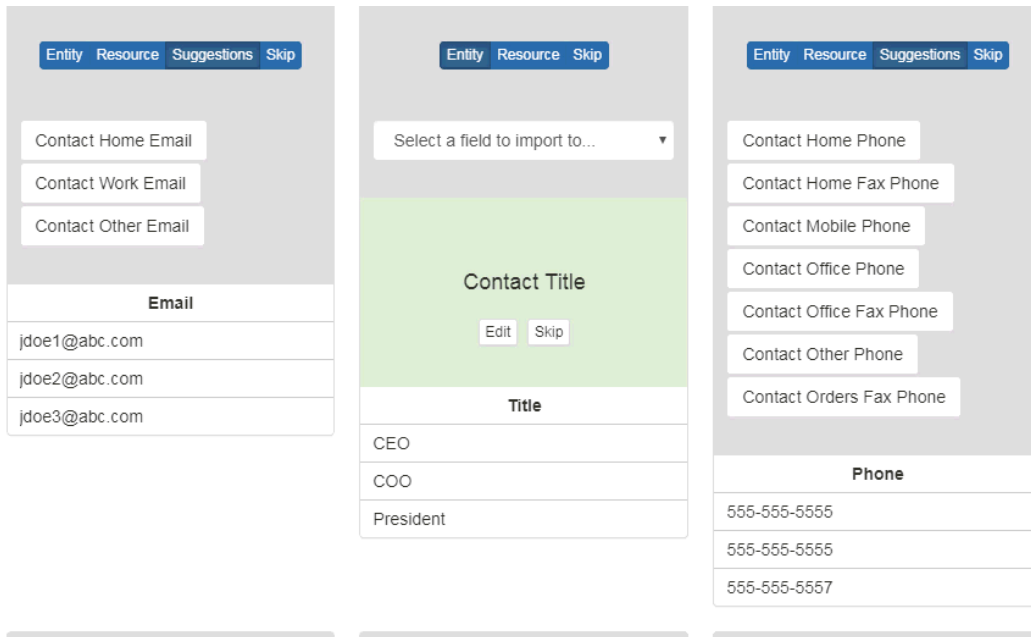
Entity Resource Suggestions Skip

Contact Home Email
Contact Work Email
Contact Other Email

| Email |
|---|
| jdoe1@abc.com |
| jdoe2@abc.com |
| jdoe3@abc.com |

Entity Resource Skip

Select a field to import to...

Contact Title

Edit Skip

| Title |
|---|
| CEO |
| COO |
| President |

Entity Resource Suggestions Skip

Contact Home Phone
Contact Home Fax Phone
Contact Mobile Phone
Contact Office Phone
Contact Office Fax Phone
Contact Other Phone
Contact Orders Fax Phone

| Phone |
|---|
| 555-555-5555 |
| 555-555-5555 |
| 555-555-5557 |